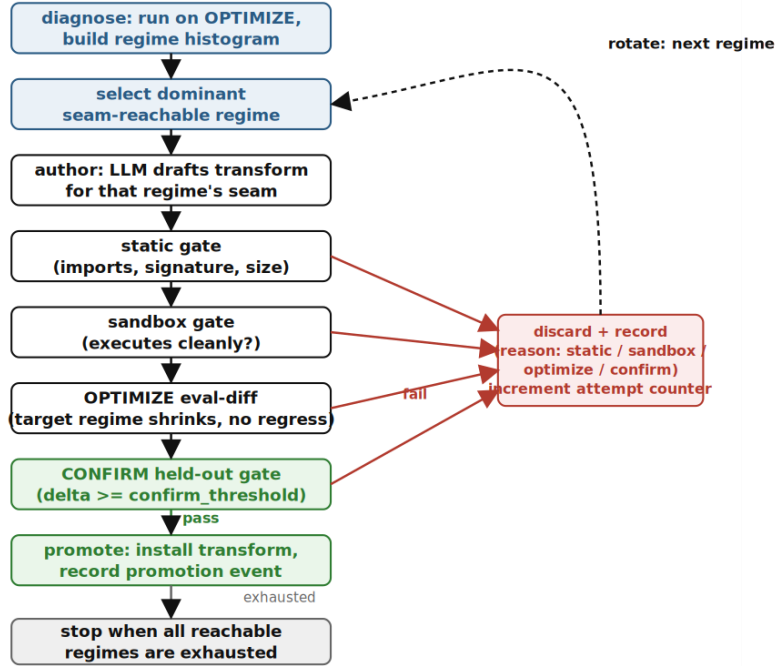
diagnose: run on OPTIMIZE, build regime histogram

rotate: next regime

select dominant seam-reachable regime

author: LLM drafts transform for that regime's seam

static gate (imports, signature, size)

sandbox gate (executes cleanly?)

discard + record reason: static / sandbox / optimize / confirm) increment attempt counter

OPTIMIZE eval-diff (target regime shrinks, no regress)

fail

CONFIRM held-out gate (delta >= confirm_threshold)

pass

promote: install transform, record promotion event

exhausted

stop when all reachable regimes are exhausted